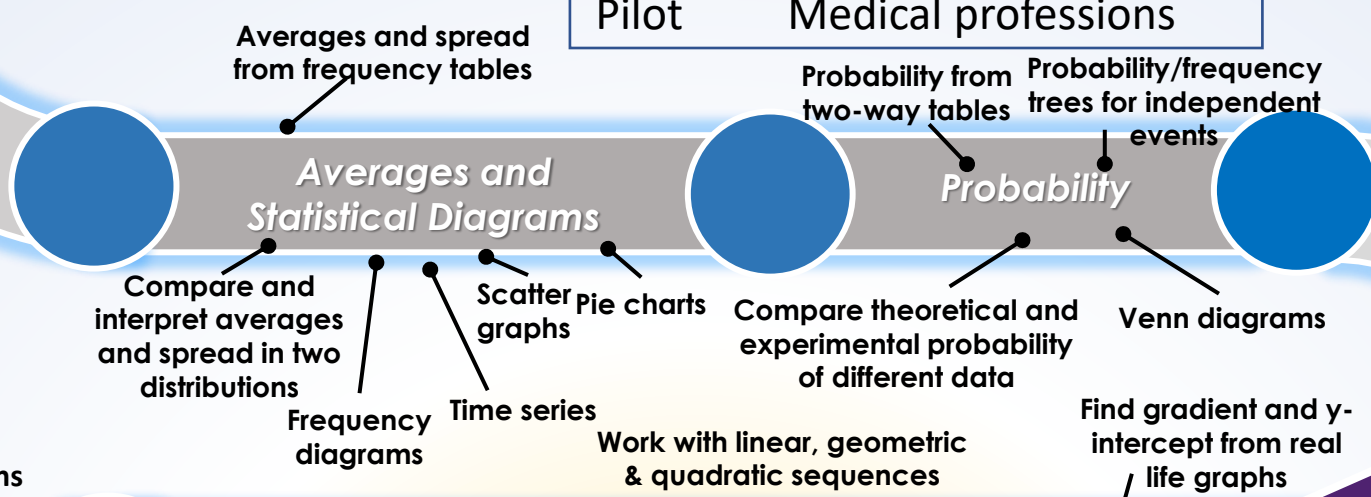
Pilot Medical professions

Averages and spread from frequency tables

Averages and Statistical Diagrams

Probability from two-way tables

Probability/frequency trees for independent events

Probability

Compare and interpret averages and spread in two distributions

Frequency diagrams

Time series

Scatter graphs

Pie charts

Compare theoretical and experimental probability of different data

Venn diagrams

Work with linear, geometric & quadratic sequences

Find gradient and y-intercept from real life graphs

ns